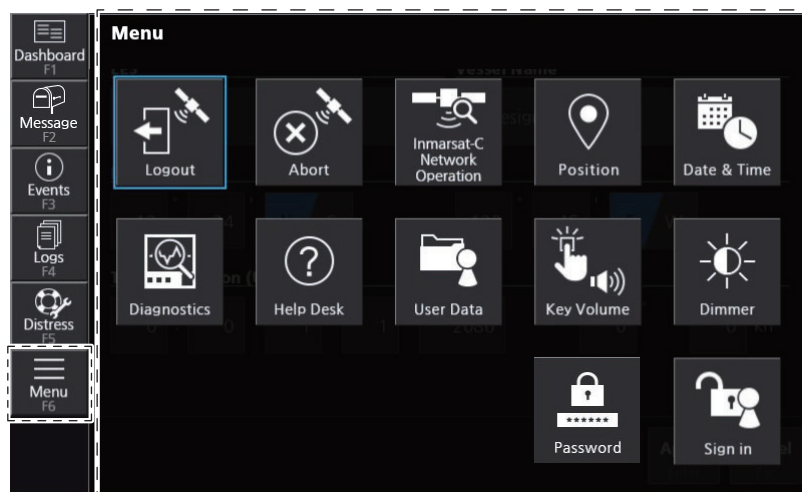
Dashboard
F1
Message
F2
Events
F3
Logs
F4
Distress
F5
Menu
F6

Menu

Logout
Abort
Inmarsat-C Network Operation
Position
Date & Time
Diagnostics
Help Desk
User Data
Key Volume
Dimmer
******
Password
Sign in